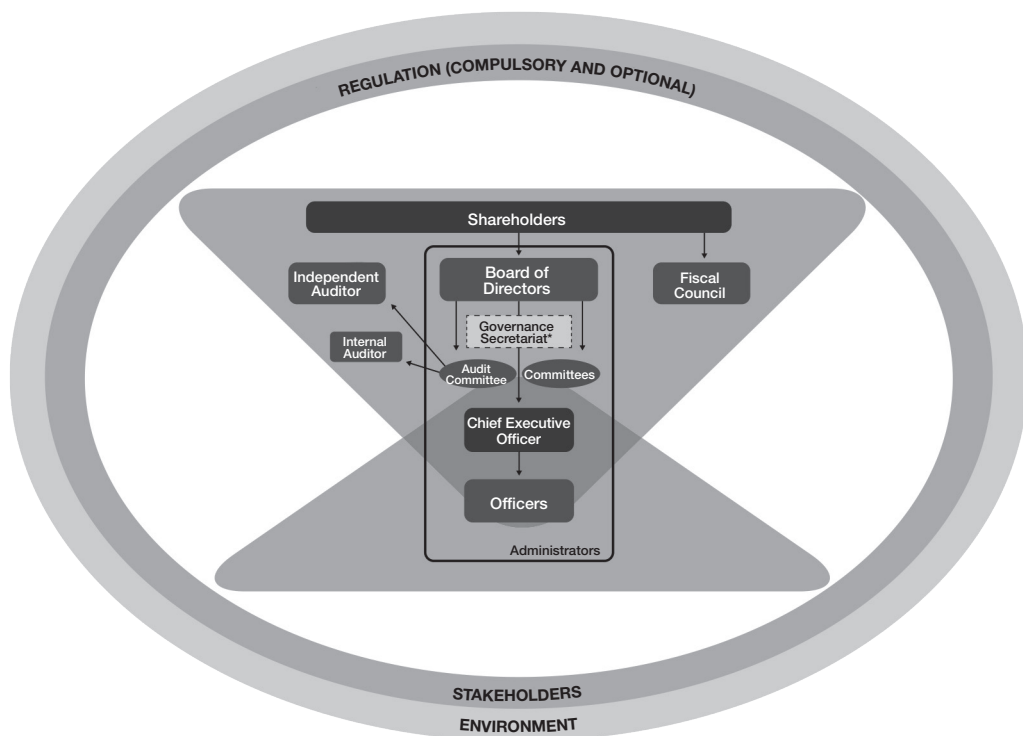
REGULATION (COMPULSORY AND OPTIONAL)

Shareholders

Independent Auditor

Board of Directors

Fiscal Council

Governance Secretariat*

Internal Auditor

Audit Committee

Committees

Chief Executive Officer

Officers

Administrators

STAKEHOLDERS

ENVIRONMENT